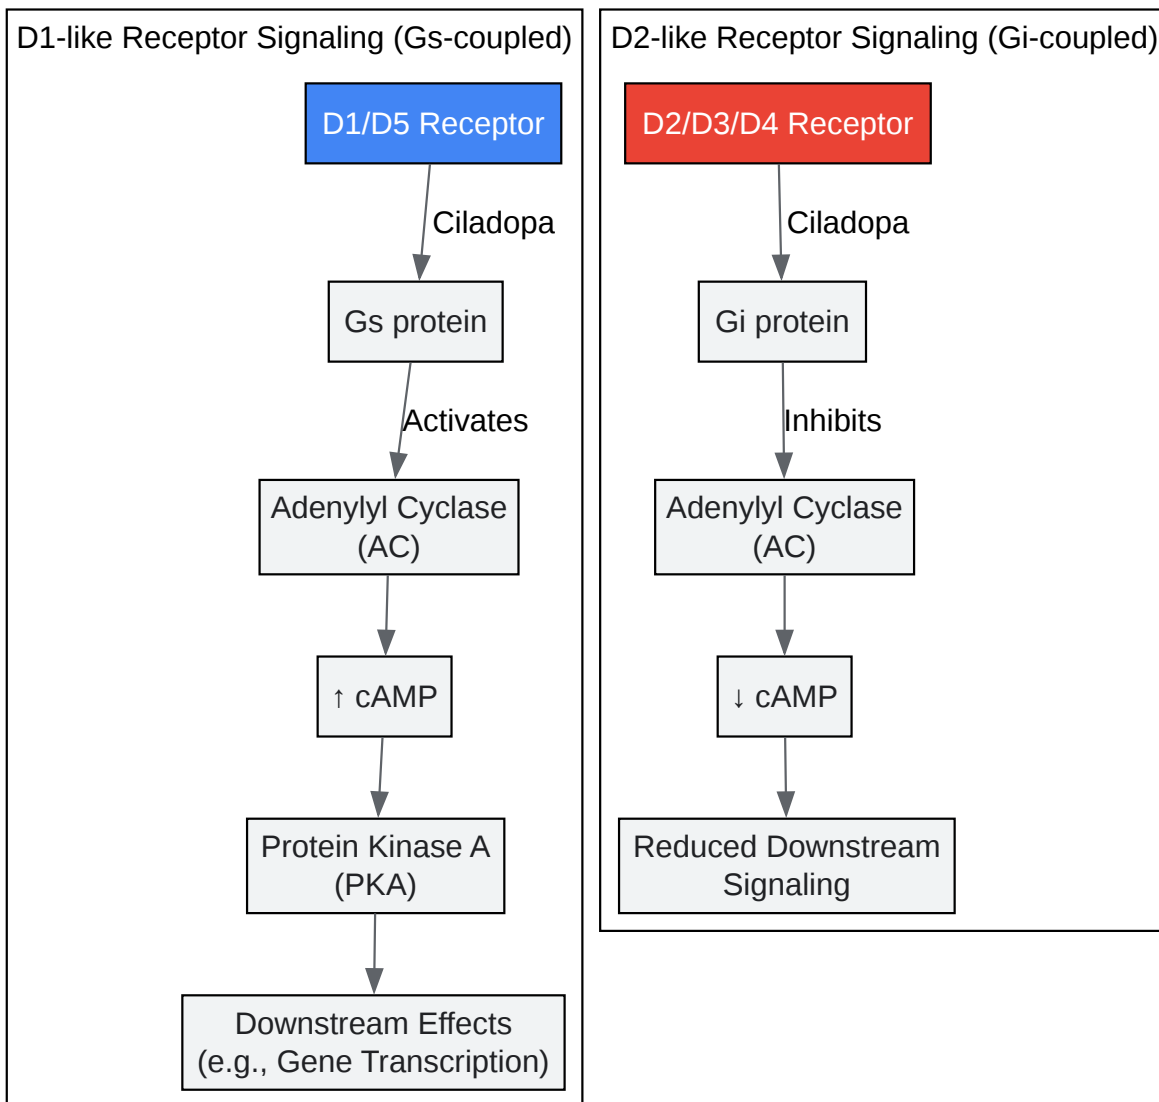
D1-like Receptor Signaling (Gs-coupled)

D1/D5 Receptor

Ciladopa

Gs protein

Activates

Adenylyl Cyclase (AC)

↑ cAMP

Protein Kinase A (PKA)

Downstream Effects (e.g., Gene Transcription)

D2-like Receptor Signaling (Gi-coupled)

D2/D3/D4 Receptor

Ciladopa

Gi protein

Inhibits

Adenylyl Cyclase (AC)

↓ cAMP

Reduced Downstream Signaling